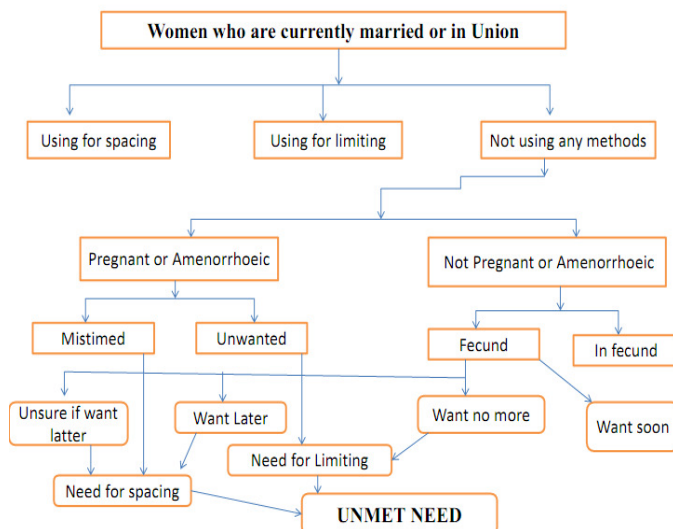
Women who are currently married or in Union

Using for spacing

Using for limiting

Not using any methods

Pregnant or Amenorrhoeic

Not Pregnant or Amenorrhoeic

Mistimed

Unwanted

Fecund

In fecund

Unsure if want latter

Want Later

Want no more

Want soon

Need for Limiting

Need for spacing

UNMET NEED